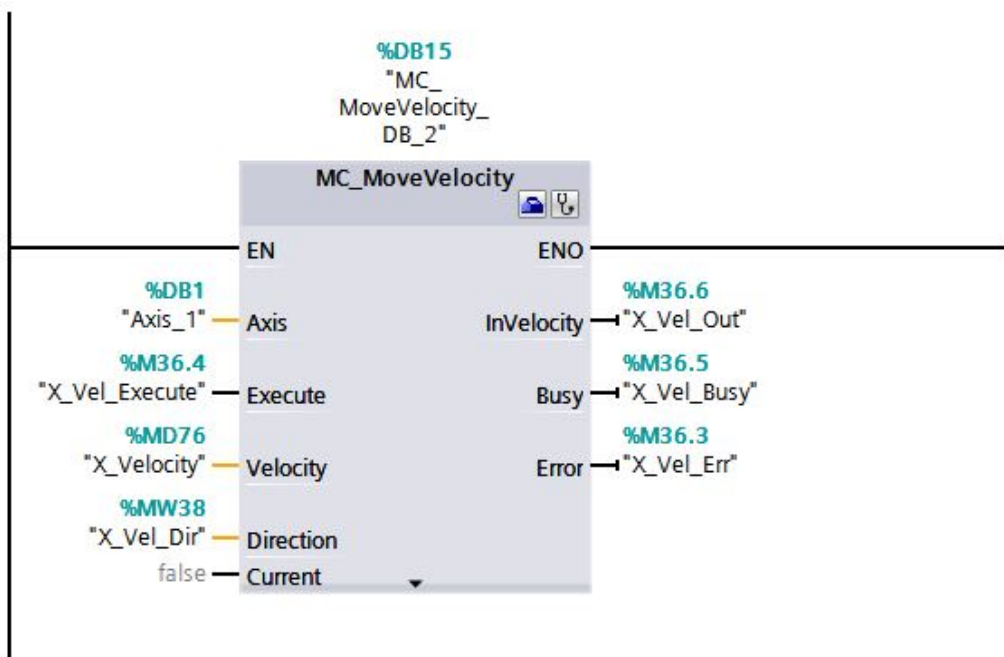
%DB15
"MC_
MoveVelocity_
DB_2"

MC_MoveVelocity

EN
ENO

%DB1
"Axis_1" Axis

%M36.4
"X_Vel_Execute" Execute

%MD76
"X_Velocity" Velocity

%MW38
"X_Vel_Dir" Direction

false Current

%M36.6
InVelocity "X_Vel_Out"

%M36.5
Busy "X_Vel_Busy"

%M36.3
Error "X_Vel_Err"